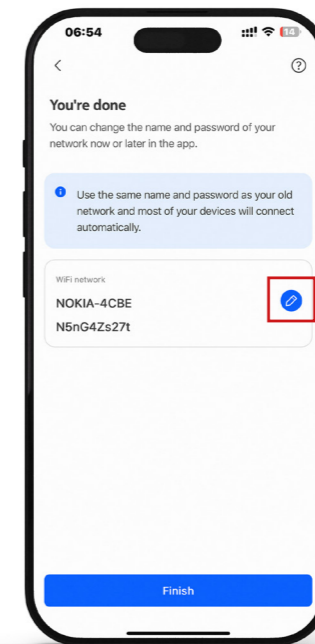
06:54

14

<

?

You're done

You can change the name and password of your network now or later in the app.

Use the same name and password as your old network and most of your devices will connect automatically.

WiFi network

NOKIA-4CBE

N5nG4Zs27t

Finish